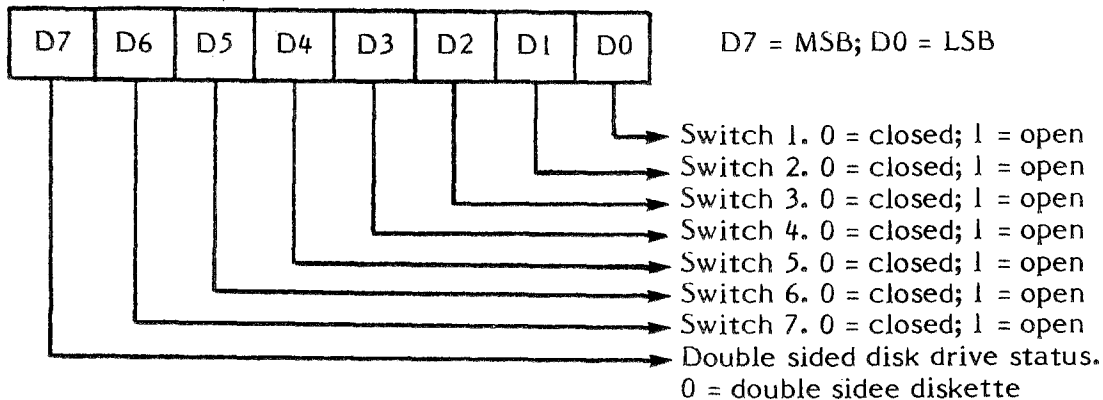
D7 D6 D5 D4 D3 D2 D1 D0

D7 = MSB; D0 = LSB

Switch 1. 0 = closed; 1 = open
Switch 2. 0 = closed; 1 = open
Switch 3. 0 = closed; 1 = open
Switch 4. 0 = closed; 1 = open
Switch 5. 0 = closed; 1 = open
Switch 6. 0 = closed; 1 = open
Switch 7. 0 = closed; 1 = open
Double sided disk drive status.
0 = double sidee diskette